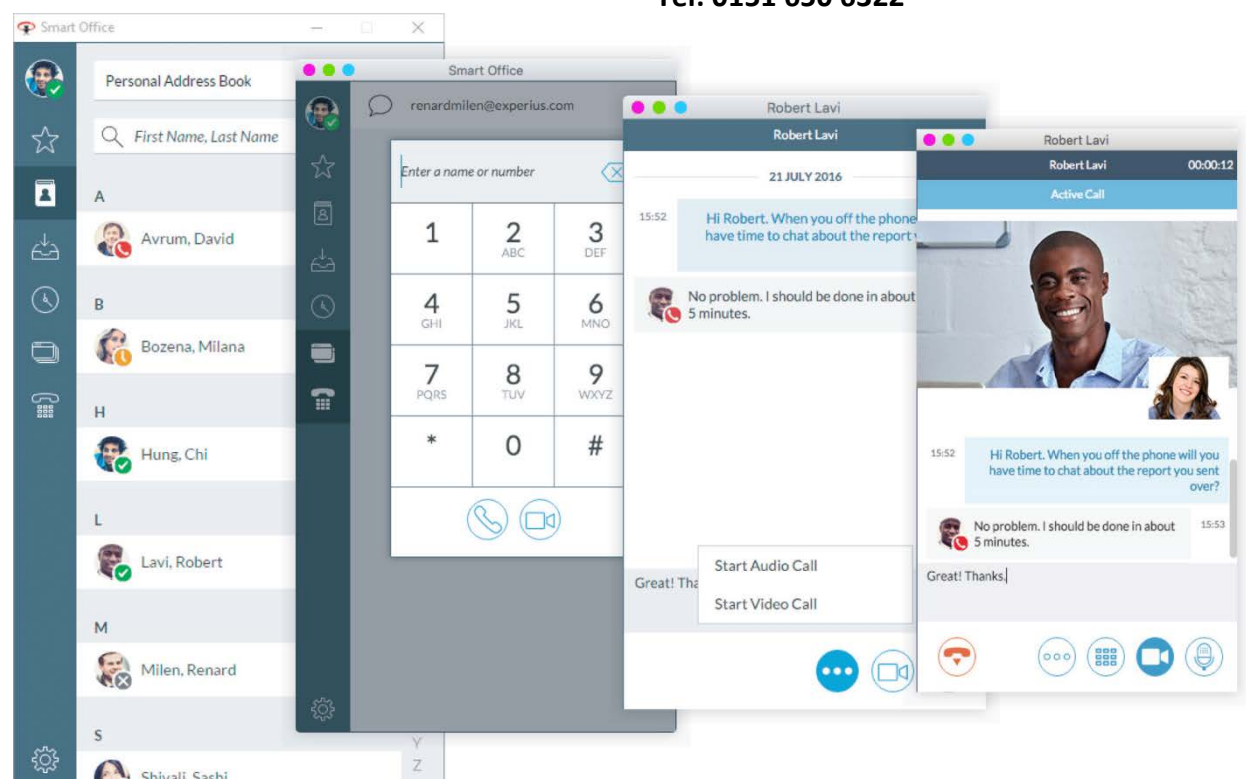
Tel: 0151 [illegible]

Smart Office

Personal Address Book

First Name, Last Name

A

Avrum, David

B

Bozena, Milana

H

Hung, Chi

L

Lavi, Robert

M

Milen, Renard

S

Shivali, Sashi

Y

Z

Smart Office

renardmilen@experius.com

Enter a name or number

1

2 ABC

3 DEF

4 GHI

5 JKL

6 MNO

7 PQRS

8 TUV

9 WXYZ

*

0

#

Robert Lavi

Robert Lavi

21 JULY 2016

15:52

Hi Robert. When you off the phone have time to chat about the report

No problem. I should be done in about 5 minutes.

Great! Tha

Start Audio Call

Start Video Call

Robert Lavi

Robert Lavi

00:00:12

Active Call

15:52

Hi Robert. When you off the phone will you have time to chat about the report you sent over?

No problem. I should be done in about 5 minutes.

15:53

Great! Thanks.